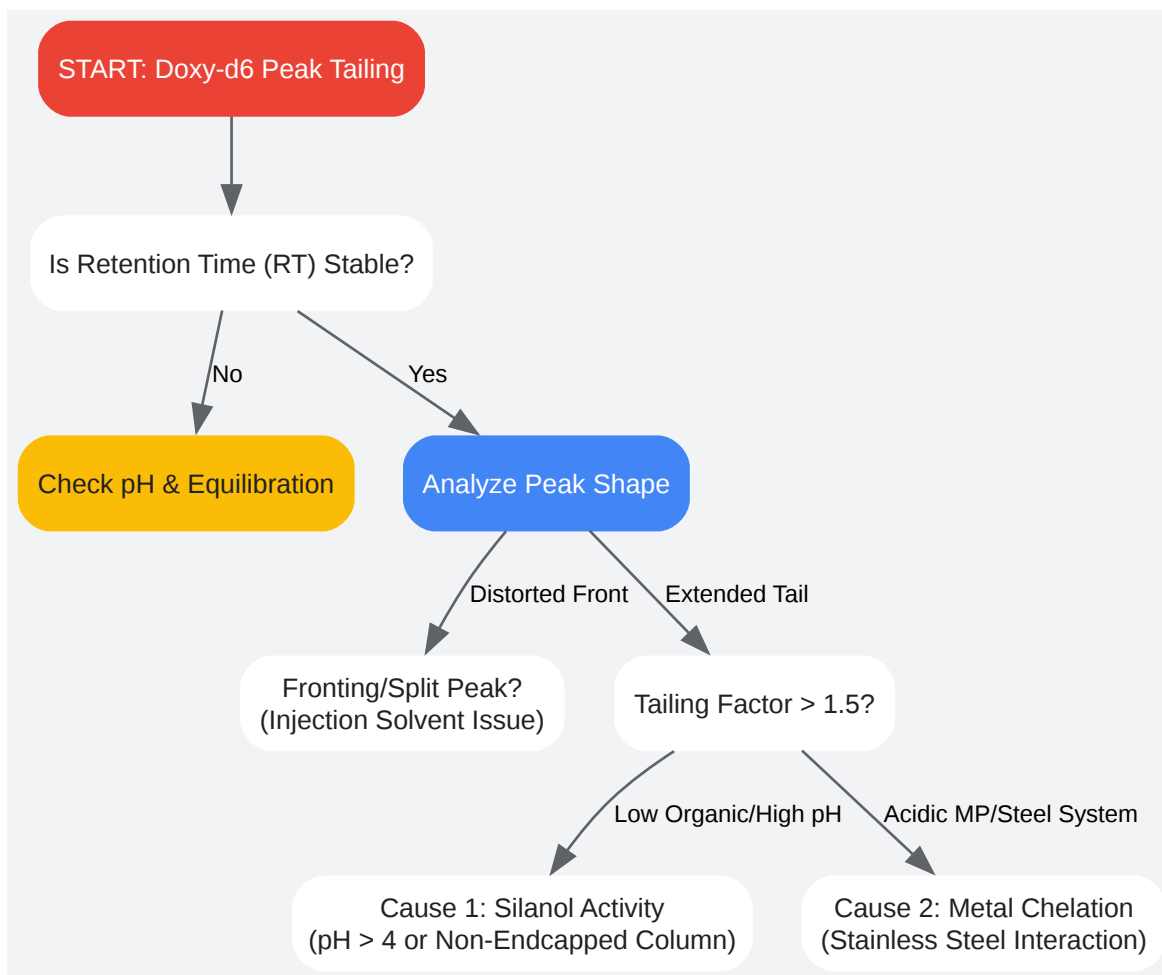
START: Doxy-d6 Peak Tailing

Is Retention Time (RT) Stable?

No

Yes

Check pH & Equilibration

Analyze Peak Shape

Distorted Front

Extended Tail

Fronting/Split Peak? (Injection Solvent Issue)

Tailing Factor > 1.5?

Low Organic/High pH

Acidic MP/Steel System

Cause 1: Silanol Activity (pH > 4 or Non-Endcapped Column)

Cause 2: Metal Chelation (Stainless Steel Interaction)